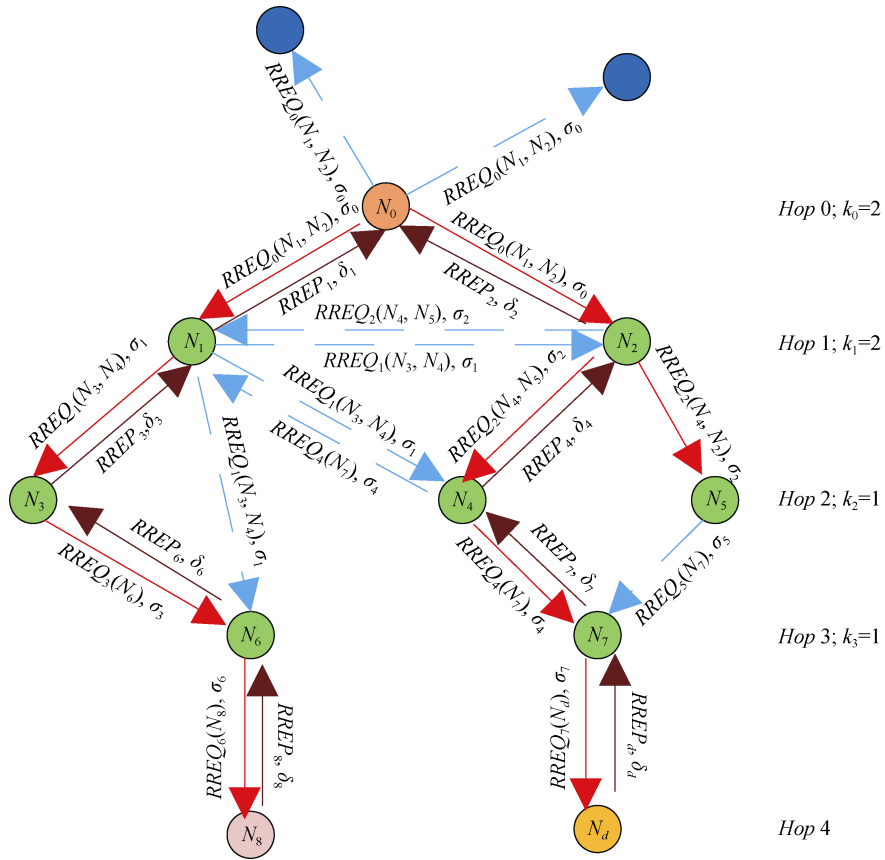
$RREQ_0(N_1, N_2), \sigma_0$

$RREQ_0(N_1, N_2), \sigma_0$

$N_0$

Hop 0; $k_0$=2

$RREQ_0(N_1, N_2), \sigma_0$

$RREQ_0(N_1, N_2), \sigma_0$

$RREP_1, \delta_1$

$RREP_2, \delta_2$

$RREQ_2(N_4, N_5), \sigma_2$

$N_1$

$N_2$

Hop 1; $k_1$=2

$RREQ_1(N_3, N_4), \sigma_1$

$RREQ_1(N_3, N_4), \sigma_1$

$RREQ_1(N_3, N_4), \sigma_1$

$RREQ_2(N_4, N_5), \sigma_2$

$RREQ_2(N_4, N_5), \sigma_2$

$RREP_3, \delta_3$

$RREQ_4(N_7), \sigma_4$

$RREP_4, \delta_4$

$RREQ_1(N_3, N_4), \sigma_1$

$N_3$

$N_4$

$N_5$

Hop 2; $k_2$=1

$RREP_6, \delta_6$

$RREP_7, \delta_7$

$RREQ_3(N_6), \sigma_3$

$RREQ_4(N_7), \sigma_4$

$RREQ_5(N_7), \sigma_5$

$N_6$

$N_7$

Hop 3; $k_3$=1

$RREQ_6(N_8), \sigma_6$

$RREP_8, \delta_8$

$RREQ_7(N_d), \sigma_7$

$RREP_d, \delta_d$

$N_8$

$N_d$

Hop 4